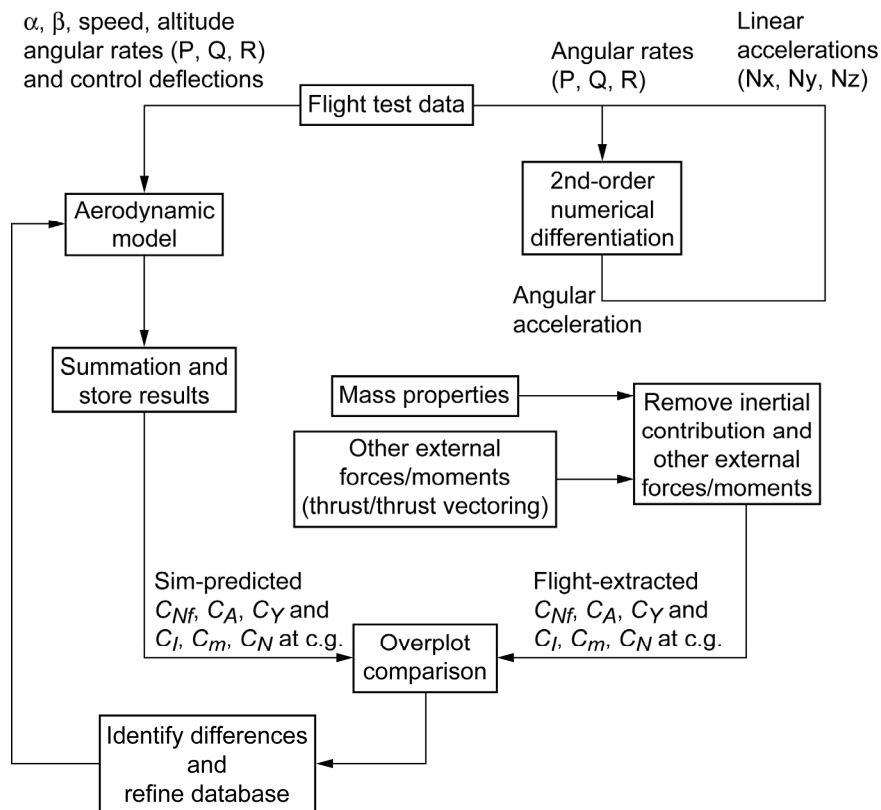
$\alpha$, $\beta$, speed, altitude angular rates (P, Q, R) and control deflections

Angular rates (P, Q, R)

Linear accelerations (Nx, Ny, Nz)

Flight test data

Aerodynamic model

2nd-order numerical differentiation

Angular acceleration

Summation and store results

Mass properties

Remove inertial contribution and other external forces/moments

Other external forces/moments (thrust/thrust vectoring)

Sim-predicted $C_{Nf}$, $C_A$, $C_Y$ and $C_l$, $C_m$, $C_N$ at c.g.

Flight-extracted $C_{Nf}$, $C_A$, $C_Y$ and $C_l$, $C_m$, $C_N$ at c.g.

Overplot comparison

Identify differences and refine database